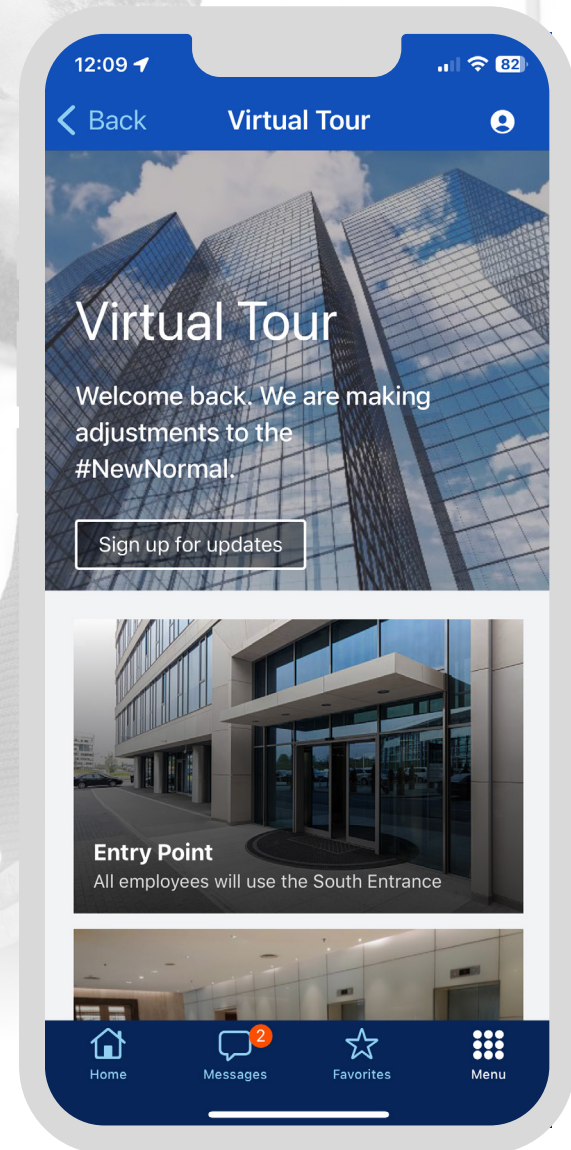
12:09

82

Back

Virtual Tour

Virtual Tour

Welcome back. We are making adjustments to the #NewNormal.

Sign up for updates

Entry Point

All employees will use the South Entrance

Home

2

Messages

Favorites

Menu